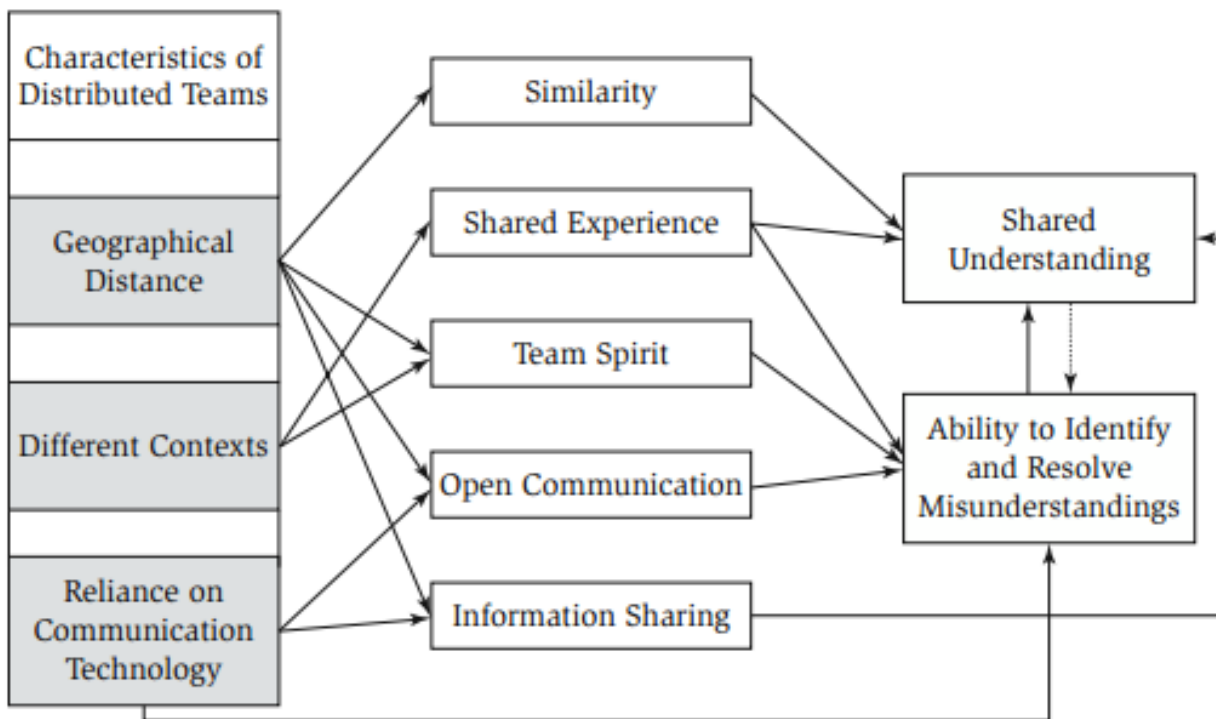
Characteristics of Distributed Teams

Geographical Distance

Different Contexts

Reliance on Communication Technology

Similarity

Shared Experience

Team Spirit

Open Communication

Information Sharing

Shared Understanding

Ability to Identify and Resolve Misunderstandings